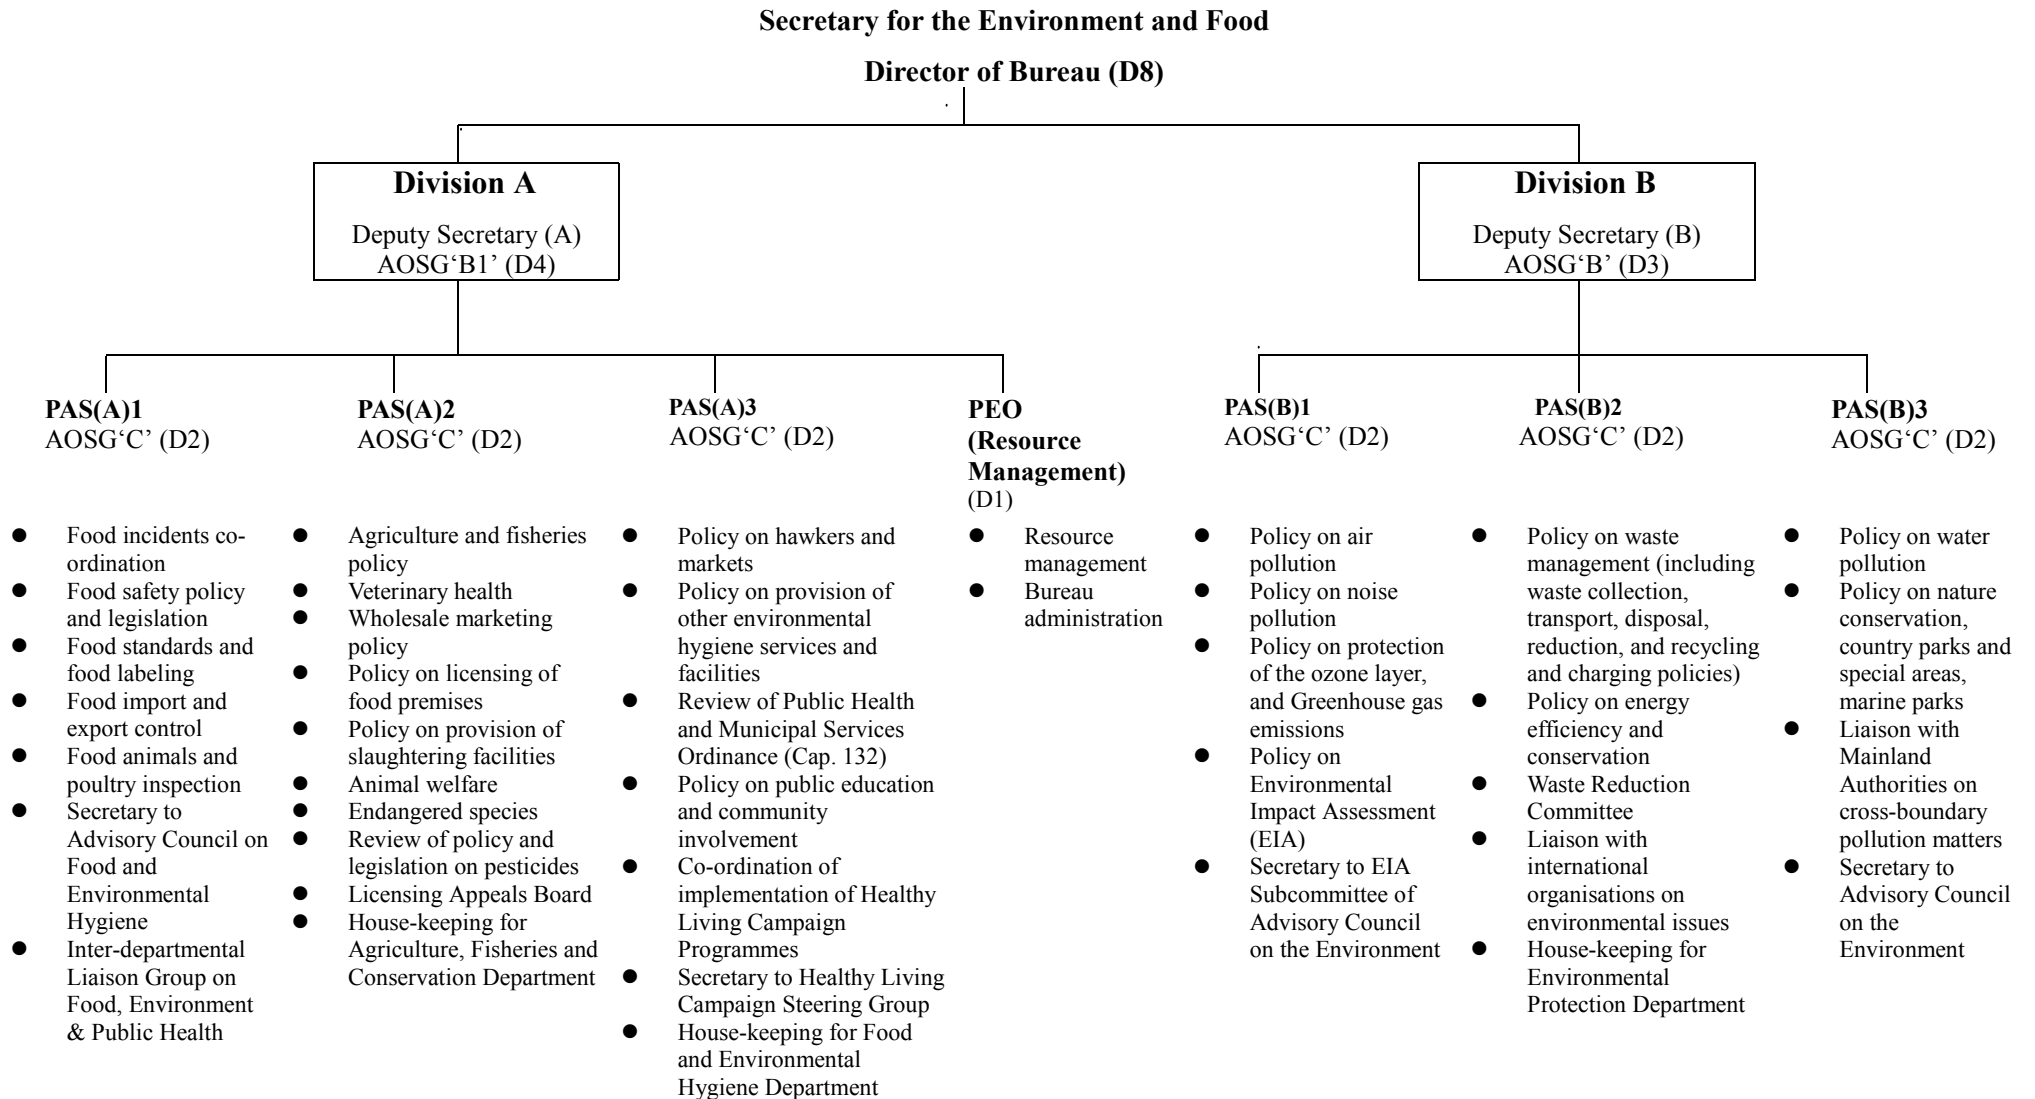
Secretary for the Environment and Food

Director of Bureau (D8)

Division A

Deputy Secretary (A)
AOSG'B1' (D4)

Division B

Deputy Secretary (B)
AOSG'B' (D3)

PAS(A)1
AOSG'C' (D2)

- Food incidents co-ordination
- Food safety policy and legislation
- Food standards and food labeling
- Food import and export control
- Food animals and poultry inspection
- Secretary to Advisory Council on Food and Environmental Hygiene
- Inter-departmental Liaison Group on Food, Environment & Public Health

PAS(A)2
AOSG'C' (D2)

- Agriculture and fisheries policy
- Veterinary health
- Wholesale marketing policy
- Policy on licensing of food premises
- Policy on provision of slaughtering facilities
- Animal welfare
- Endangered species
- Review of policy and legislation on pesticides
- Licensing Appeals Board
- House-keeping for Agriculture, Fisheries and Conservation Department

PAS(A)3
AOSG'C' (D2)

- Policy on hawkers and markets
- Policy on provision of other environmental hygiene services and facilities
- Review of Public Health and Municipal Services Ordinance (Cap. 132)
- Policy on public education and community involvement
- Co-ordination of implementation of Healthy Living Campaign Programmes
- Secretary to Healthy Living Campaign Steering Group
- House-keeping for Food and Environmental Hygiene Department

PEO (Resource Management)
(D1)

- Resource management
- Bureau administration

PAS(B)1
AOSG'C' (D2)

- Policy on air pollution
- Policy on noise pollution
- Policy on protection of the ozone layer, and Greenhouse gas emissions
- Policy on Environmental Impact Assessment (EIA)
- Secretary to EIA Subcommittee of Advisory Council on the Environment

PAS(B)2
AOSG'C' (D2)

- Policy on waste management (including waste collection, transport, disposal, reduction, and recycling and charging policies)
- Policy on energy efficiency and conservation
- Waste Reduction Committee
- Liaison with international organisations on environmental issues
- House-keeping for Environmental Protection Department

PAS(B)3
AOSG'C' (D2)

- Policy on water pollution
- Policy on nature conservation, country parks and special areas, marine parks
- Liaison with Mainland Authorities on cross-boundary pollution matters
- Secretary to Advisory Council on the Environment